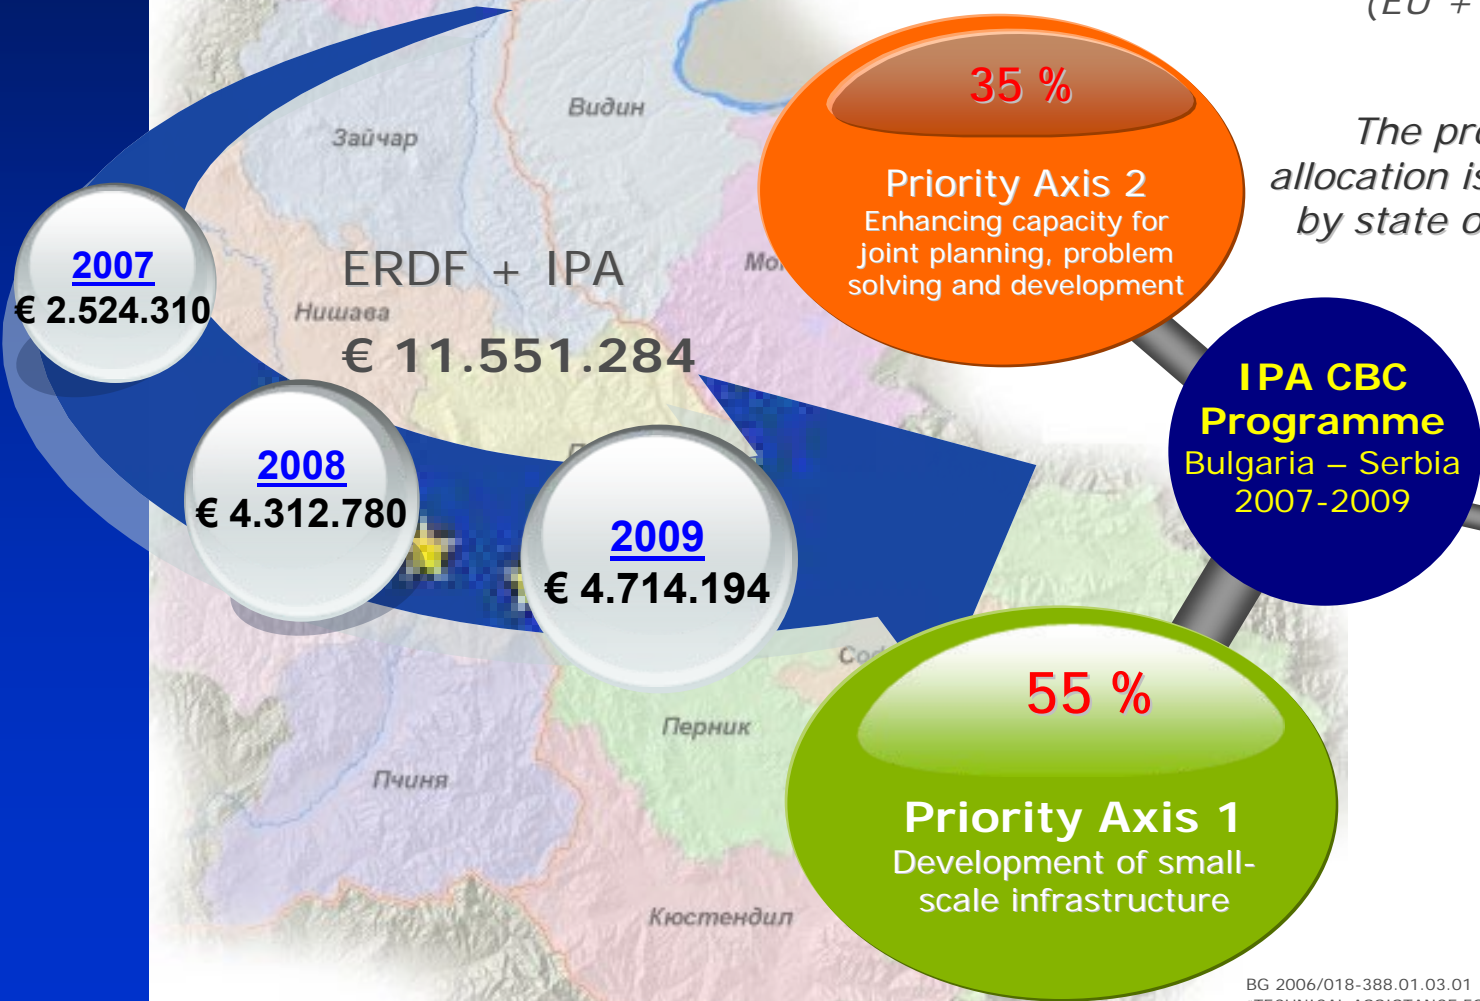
(EU +

The pr
allocation is
by state o

Видин

Зайчар

2007
€ 2.524.310

ERDF + IPA

Нишава

€ 11.551.284

2008
€ 4.312.780

2009
€ 4.714.194

35 %

Priority Axis 2
Enhancing capacity for joint planning, problem solving and development

IPA CBC Programme
Bulgaria – Serbia
2007-2009

55 %

Priority Axis 1
Development of small-scale infrastructure

Перник

Пчиња

Кюстендил

BG 2006/018-388.01.03.01